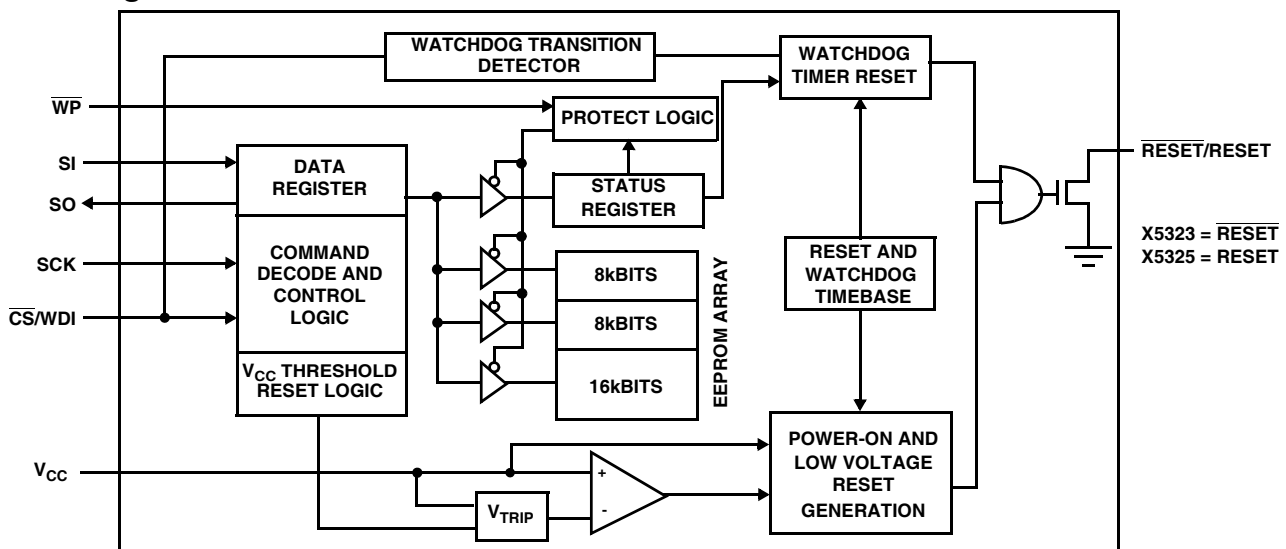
WATCHDOG TRANSITION DETECTOR

WATCHDOG TIMER RESET

$\overline{WP}$

PROTECT LOGIC

SI

DATA REGISTER

STATUS REGISTER

SO

$\overline{RESET}$/RESET

COMMAND DECODE AND CONTROL LOGIC

SCK

X5323 = $\overline{RESET}$
X5325 = RESET

RESET AND WATCHDOG TIMEBASE

8kBITS

$\overline{CS}$/WDI

8kBITS

EEPROM ARRAY

$V_{CC}$ THRESHOLD RESET LOGIC

16kBITS

POWER-ON AND LOW VOLTAGE RESET GENERATION

$V_{CC}$

+

-

$V_{TRIP}$